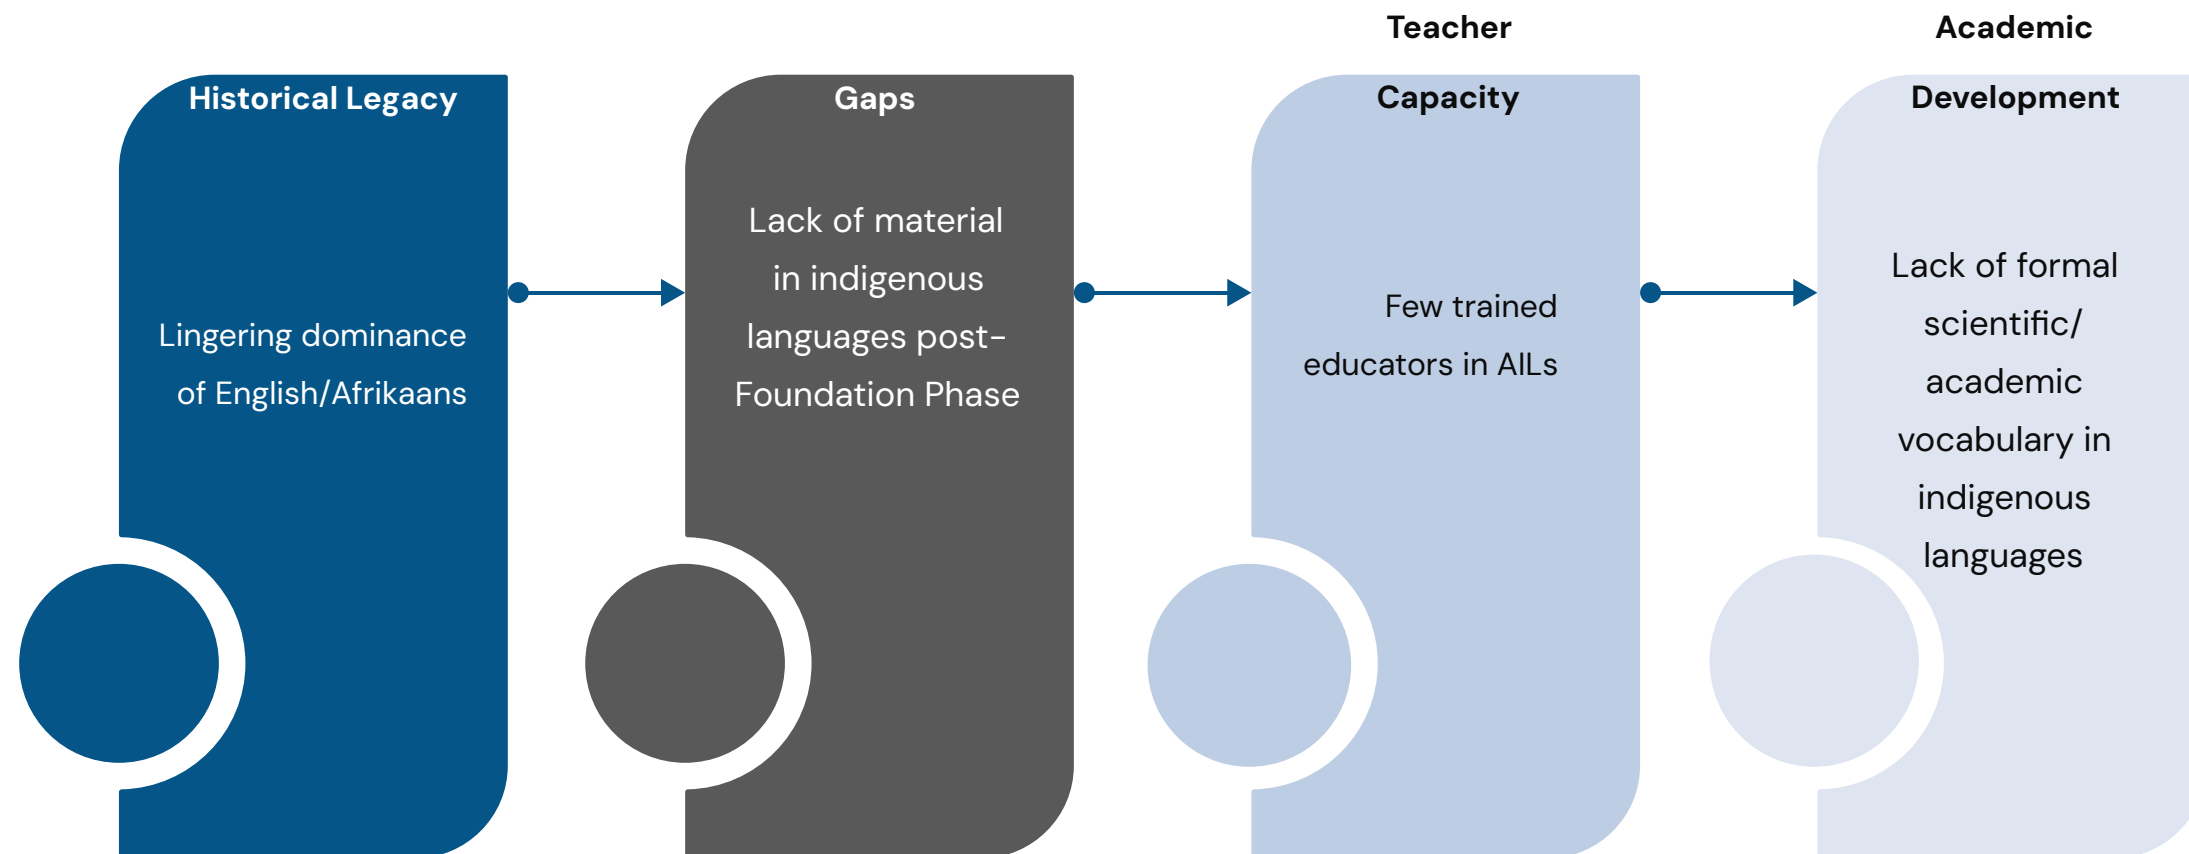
Historical Legacy

Lingering dominance of English/Afrikaans

Gaps

Lack of material in indigenous languages post-Foundation Phase

Teacher Capacity

Few trained educators in AILs

Academic Development

Lack of formal scientific/ academic vocabulary in indigenous languages